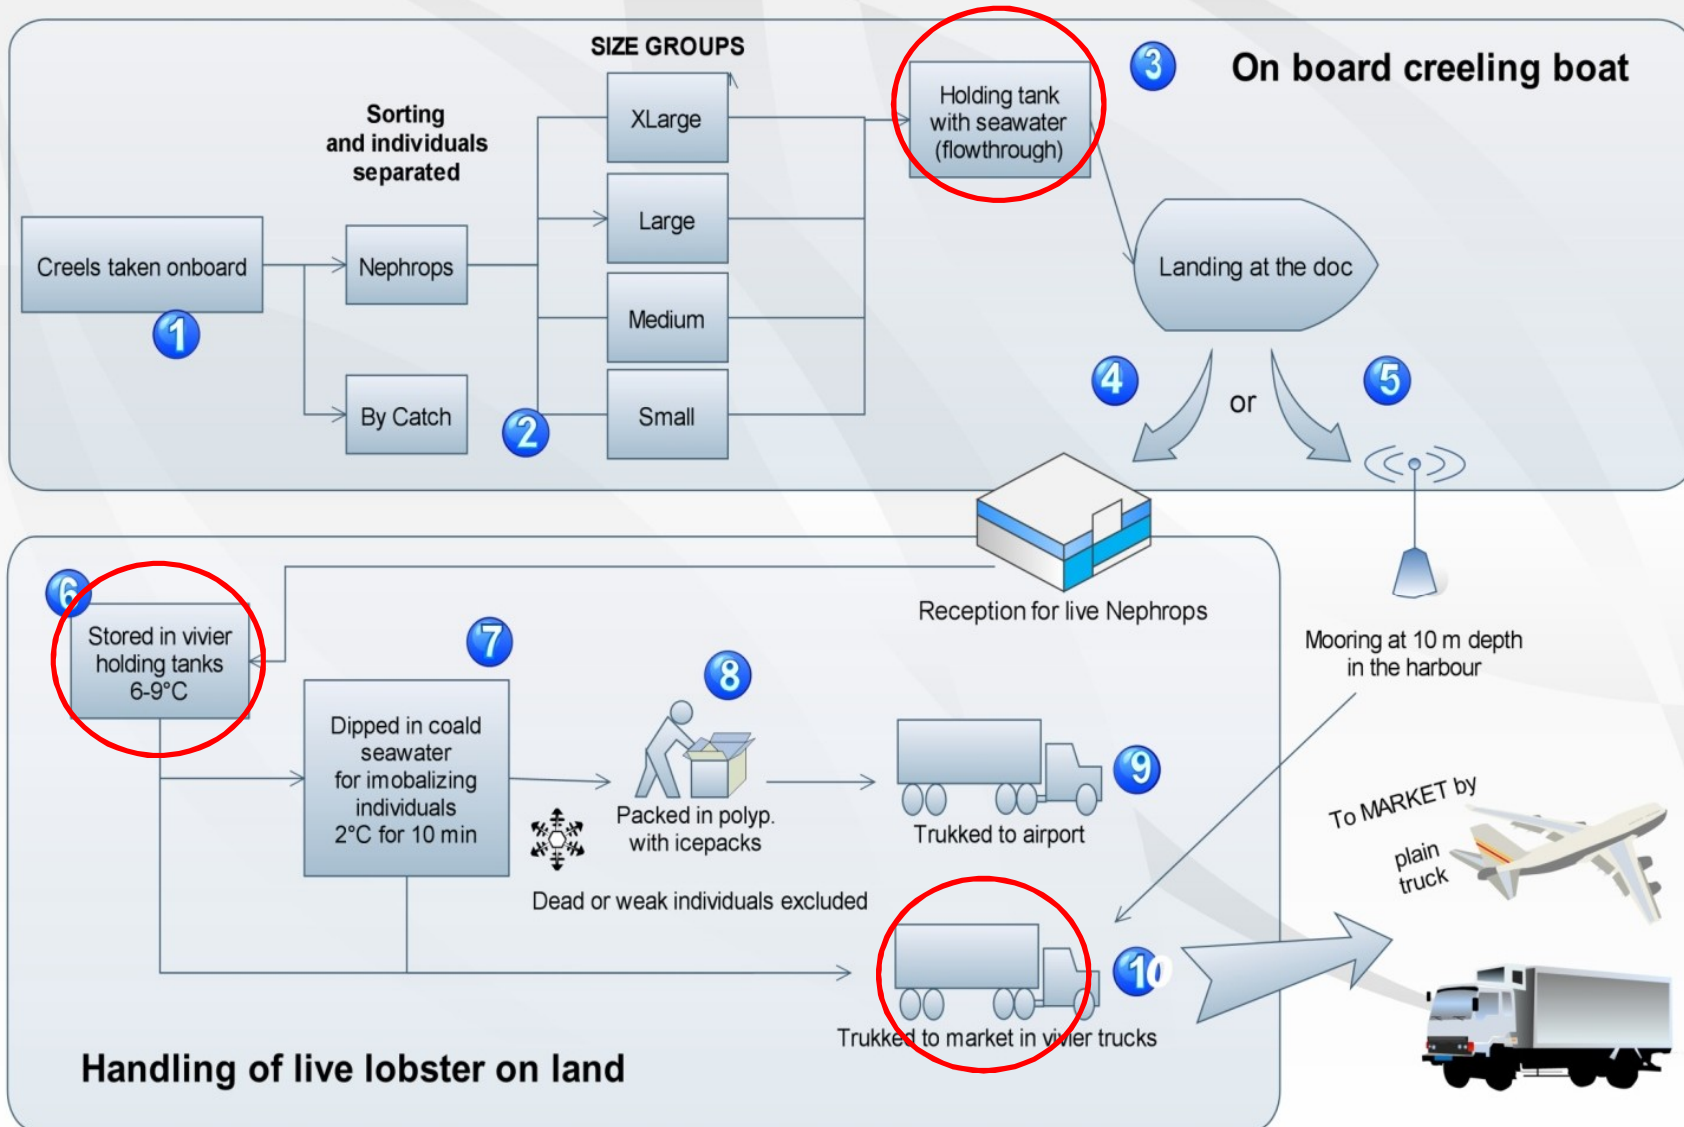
SIZE GROUPS

On board creeling boat

3

Holding tank with seawater (flowthrough)

Sorting and individuals separated

XLarge

Large

Medium

Small

Creels taken onboard

1

Nephrops

By Catch

2

Landing at the doc

4

or

5

Reception for live Nephrops

Mooring at 10 m depth in the harbour

6

Stored in vivier holding tanks 6-9°C

7

Dipped in coald seawater for imobalizing individuals 2°C for 10 min

8

Packed in polyp. with icepacks

9

Trukked to airport

Dead or weak individuals excluded

To MARKET by

plain truck

10

Trukked to market in vivier trucks

Handling of live lobster on land